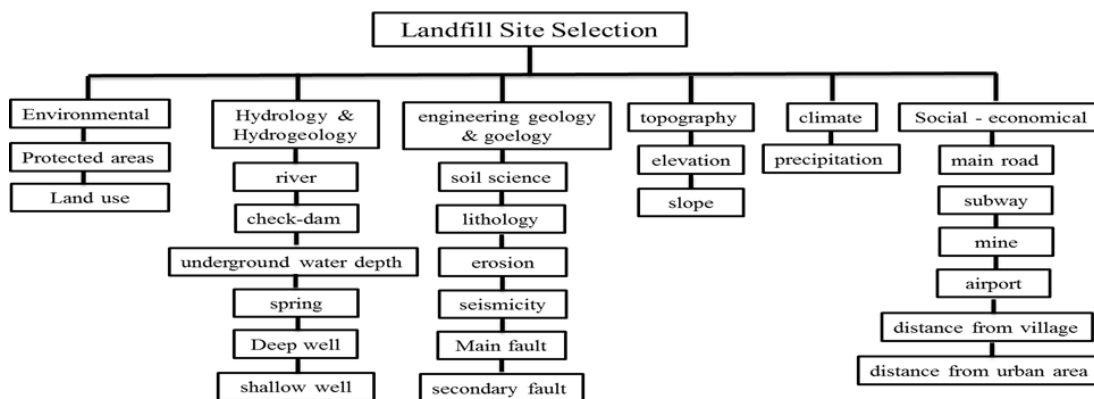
Landfill Site Selection

Environmental
Protected areas
Land use

Hydrology & Hydrogeology
river
check-dam
underground water depth
spring
Deep well
shallow well

engineering geology & goelogy
soil science
lithology
erosion
seismicity
Main fault
secondary fault

topography
elevation
slope

climate
precipitation

Social - economical
main road
subway
mine
airport
distance from village
distance from urban area